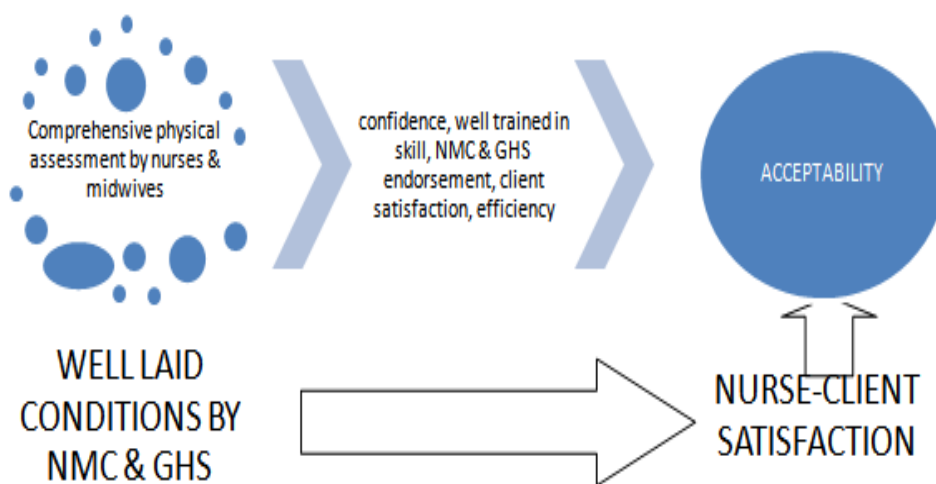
Comprehensive physical assessment by nurses & midwives

confidence, well trained in skill, NMC & GHS endorsement, client satisfaction, efficiency

ACCEPTABILITY

WELL LAID CONDITIONS BY NMC & GHS

NURSE-CLIENT SATISFACTION